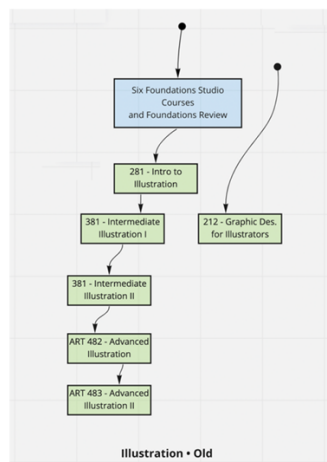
Six Foundations Studio Courses and Foundations Review

281 - Intro to Illustration

381 - Intermediate Illustration I

212 - Graphic Des. for Illustrators

381 - Intermediate Illustration II

ART 482 - Advanced Illustration

ART 483 - Advanced Illustration II

Illustration • Old